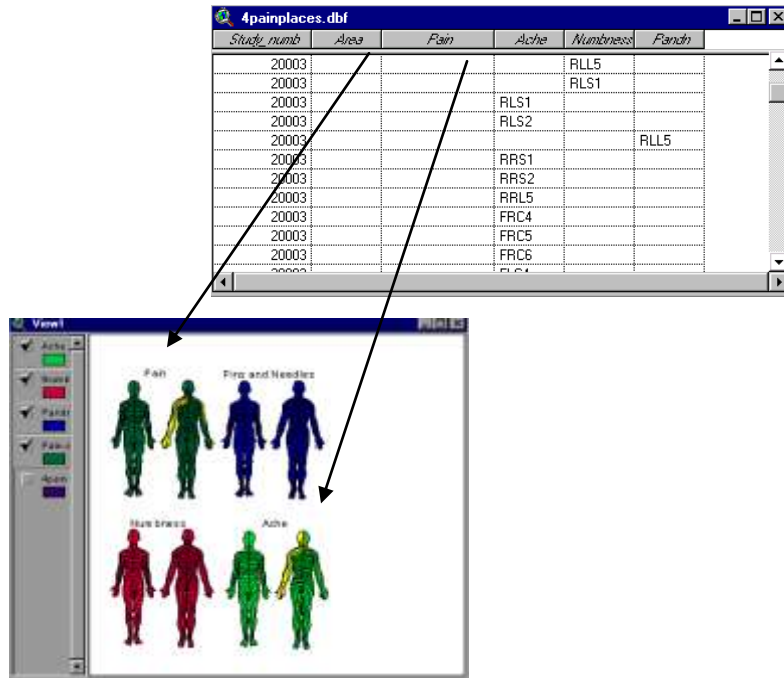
4painplaces.dbf

| Study_numb | Area | Pain | Ache | Numbness | Pandn |
|---|---|---|---|---|---|
| 20003 | | | | RLL5 | |
| 20003 | | | | RLS1 | |
| 20003 | | | RLS1 | | |
| 20003 | | | RLS2 | | |
| 20003 | | | | | RLL5 |
| 20003 | | | RRS1 | | |
| 20003 | | | RRS2 | | |
| 20003 | | | RRL5 | | |
| 20003 | | | FRC4 | | |
| 20003 | | | FRC5 | | |
| 20003 | | | FRC6 | | |
| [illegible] | | | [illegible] | | |

View1

Ache
Numb
Pandn
Pain
4pain

Pain
Pins and Needles
Numbness
Ache